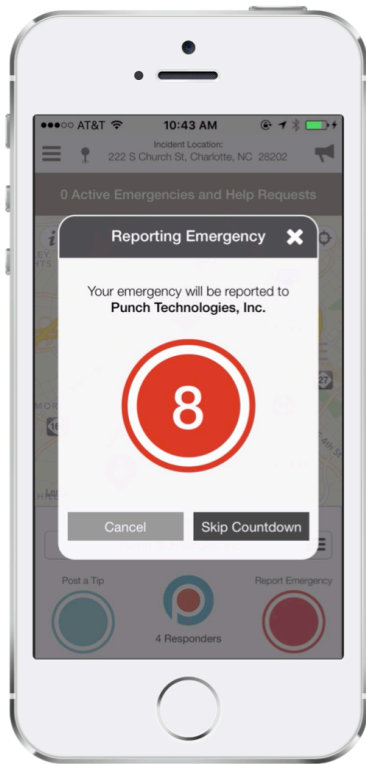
•••○○ AT&T 10:43 AM

Incident Location:
222 S Church St, Charlotte, NC 28202

0 Active Emergencies and Help Requests

Reporting Emergency

Your emergency will be reported to **Punch Technologies, Inc.**

8

Cancel

Skip Countdown

Post a Tip

4 Responders

Report Emergency